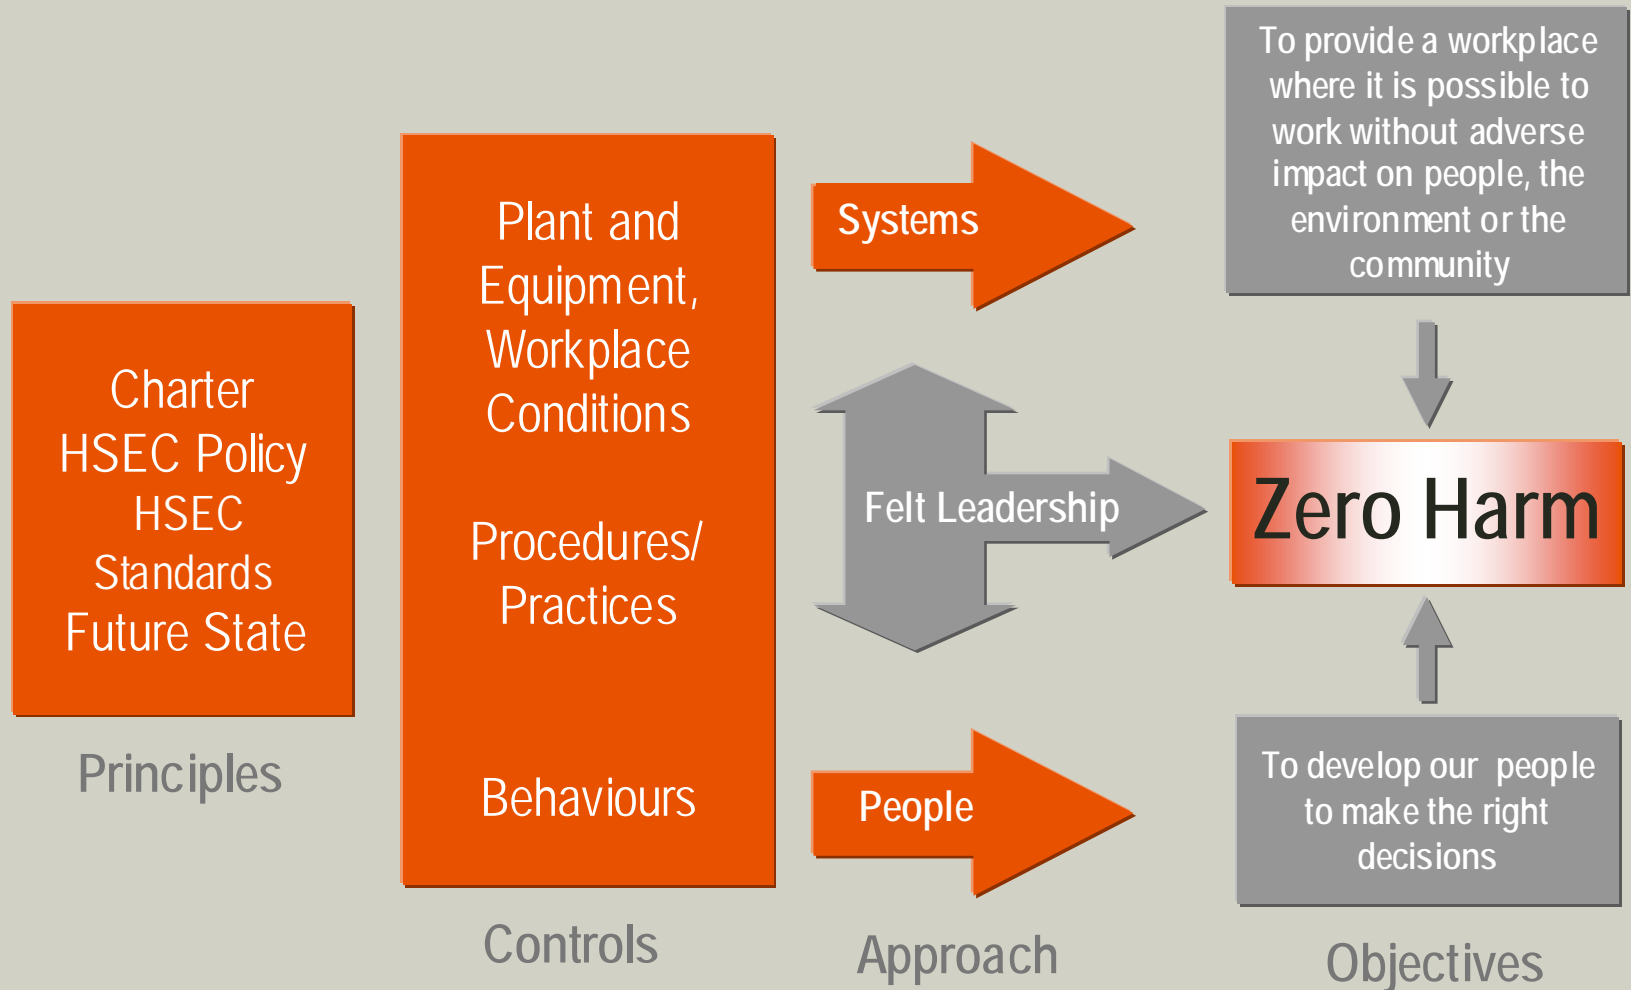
Charter
HSEC Policy
HSEC Standards
Future State

Principles

Plant and Equipment, Workplace Conditions

Procedures/ Practices

Behaviours

Controls

Systems

Felt Leadership

People

Approach

To provide a workplace where it is possible to work without adverse impact on people, the environment or the community

Zero Harm

To develop our people to make the right decisions

Objectives